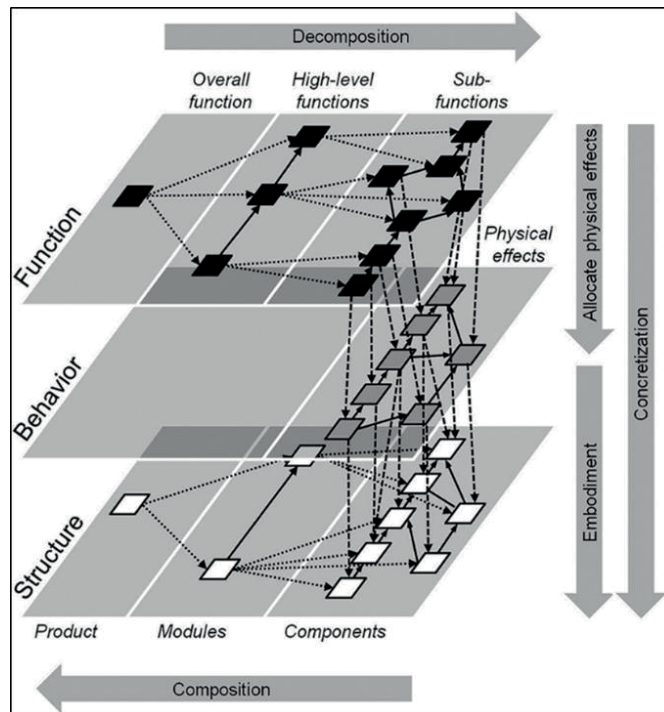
Decomposition

Overall function

High-level functions

Sub-functions

Allocate physical effects

Concretization

Function

Physical effects

Behavior

Embodiment

Structure

Product

Modules

Components

Composition